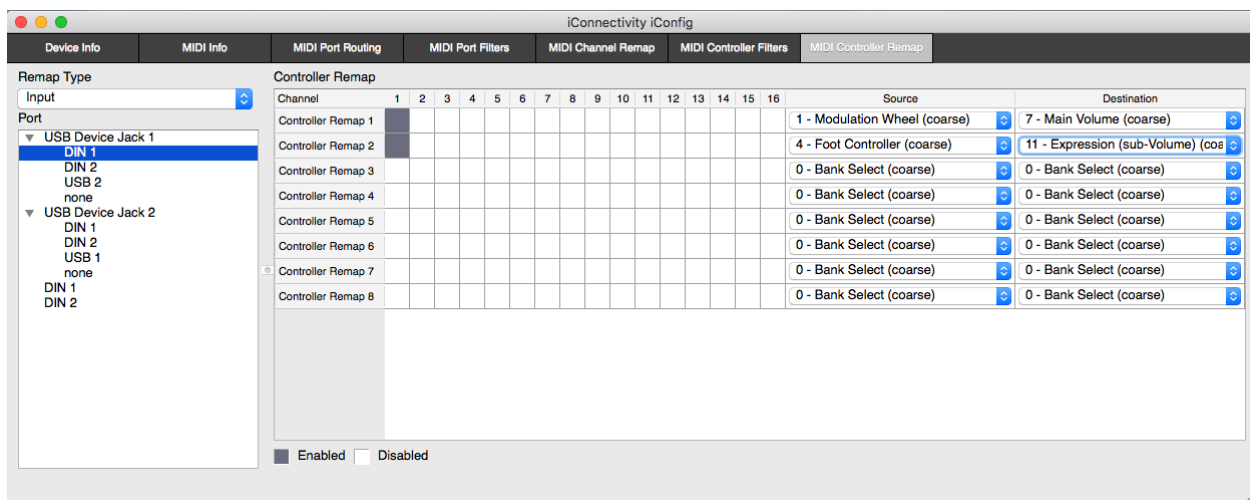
iConnectivity iConfig

Device Info | MIDI Info | MIDI Port Routing | MIDI Port Filters | MIDI Channel Remap | MIDI Controller Filters | MIDI Controller Remap

Remap Type
Input
Port
USB Device Jack 1
DIN 1
DIN 2
USB 2
none
USB Device Jack 2
DIN 1
DIN 2
USB 1
none
DIN 1
DIN 2

Controller Remap

| Channel | 1 | 2 | 3 | 4 | 5 | 6 | 7 | 8 | 9 | 10 | 11 | 12 | 13 | 14 | 15 | 16 | Source | Destination |
|---|---|---|---|---|---|---|---|---|---|---|---|---|---|---|---|---|---|---|
| Controller Remap 1 | | | | | | | | | | | | | | | | | 1 - Modulation Wheel (coarse) | 7 - Main Volume (coarse) |
| Controller Remap 2 | | | | | | | | | | | | | | | | | 4 - Foot Controller (coarse) | 11 - Expression (sub-Volume) (coa |
| Controller Remap 3 | | | | | | | | | | | | | | | | | 0 - Bank Select (coarse) | 0 - Bank Select (coarse) |
| Controller Remap 4 | | | | | | | | | | | | | | | | | 0 - Bank Select (coarse) | 0 - Bank Select (coarse) |
| Controller Remap 5 | | | | | | | | | | | | | | | | | 0 - Bank Select (coarse) | 0 - Bank Select (coarse) |
| Controller Remap 6 | | | | | | | | | | | | | | | | | 0 - Bank Select (coarse) | 0 - Bank Select (coarse) |
| Controller Remap 7 | | | | | | | | | | | | | | | | | 0 - Bank Select (coarse) | 0 - Bank Select (coarse) |
| Controller Remap 8 | | | | | | | | | | | | | | | | | 0 - Bank Select (coarse) | 0 - Bank Select (coarse) |

Enabled Disabled